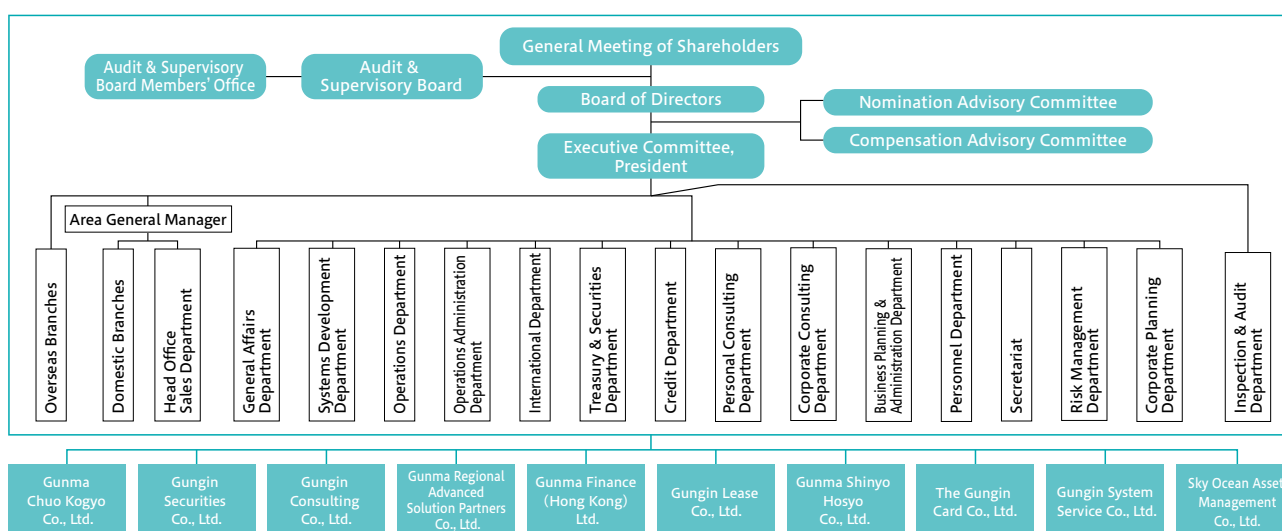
General Meeting of Shareholders

Audit & Supervisory Board Members' Office

Audit & Supervisory Board

Board of Directors

Nomination Advisory Committee

Compensation Advisory Committee

Executive Committee, President

Area General Manager

Overseas Branches

Domestic Branches

Head Office Sales Department

General Affairs Department

Systems Development Department

Operations Department

Operations Administration Department

International Department

Treasury & Securities Department

Credit Department

Personal Consulting Department

Corporate Consulting Department

Business Planning & Administration Department

Personnel Department

Secretariat

Risk Management Department

Corporate Planning Department

Inspection & Audit Department

Gunma Chuo Kogyo Co., Ltd.

Gungin Securities Co., Ltd.

Gungin Consulting Co., Ltd.

Gunma Regional Advanced Solution Partners Co., Ltd.

Gunma Finance (Hong Kong) Ltd.

Gungin Lease Co., Ltd.

Gunma Shinyo Hosyo Co., Ltd.

The Gungin Card Co., Ltd.

Gungin System Service Co., Ltd.

Sky Ocean Asset Management Co., Ltd.